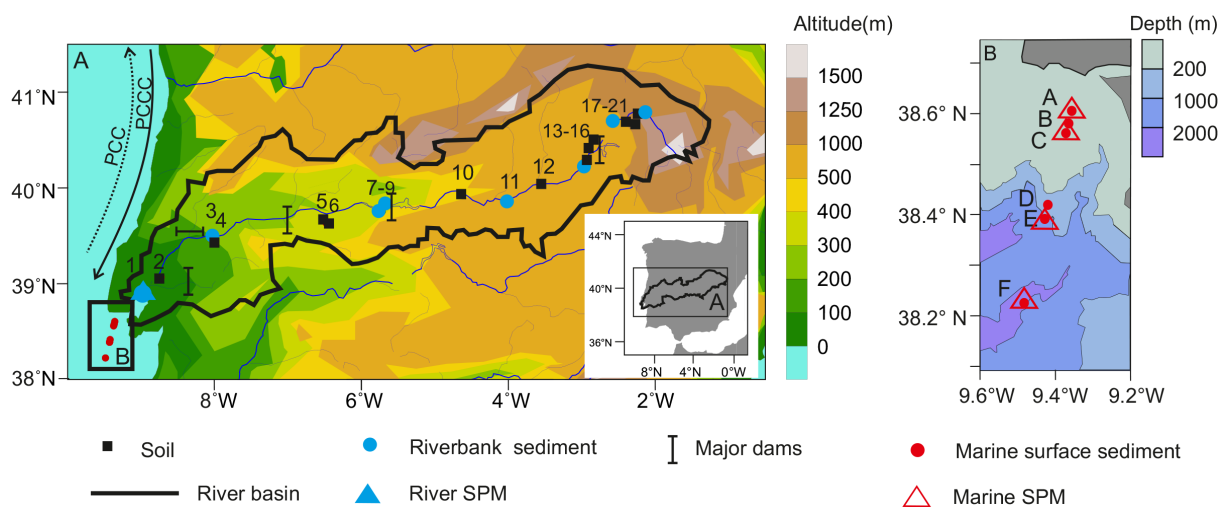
A

41°N

40°N

39°N

38°N

8°W

6°W

4°W

2°W

PCC

PCCC

1

2

3

4

5

6

7-9

10

11

12

13-16

17-21

B

44°N

40°N

36°N

8°W

4°W

0°W

A

Altitude(m)

1500

1250

1000

500

400

300

200

100

0

B

38.6° N

38.4° N

38.2° N

9.6°W

9.4°W

9.2°W

A

B

C

D

E

F

Depth (m)

200

1000

2000

Soil

Riverbank sediment

Major dams

Marine surface sediment

River basin

River SPM

Marine SPM